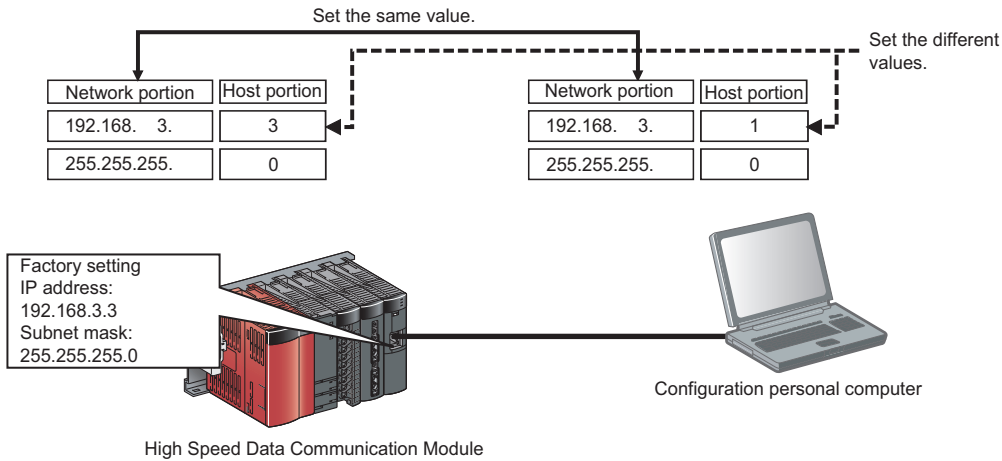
Set the same value.

Set the different values.

| Network portion | Host portion |
|---|---|
| 192.168. 3. | 3 |
| 255.255.255. | 0 |

| Network portion | Host portion |
|---|---|
| 192.168. 3. | 1 |
| 255.255.255. | 0 |

Factory setting
IP address:
192.168.3.3
Subnet mask:
255.255.255.0

Configuration personal computer

High Speed Data Communication Module